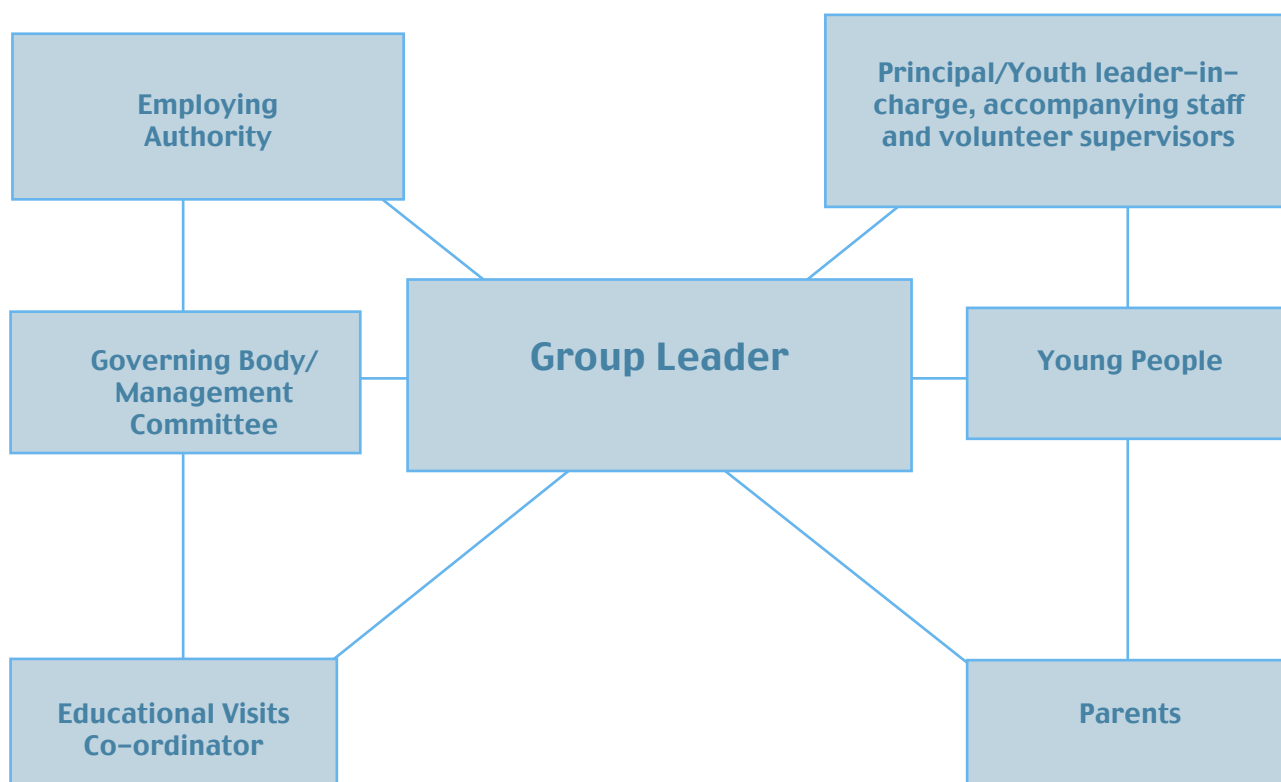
Employing Authority

Principal/Youth leader-in-charge, accompanying staff and volunteer supervisors

Governing Body/ Management Committee

Group Leader

Young People

Educational Visits Co-ordinator

Parents